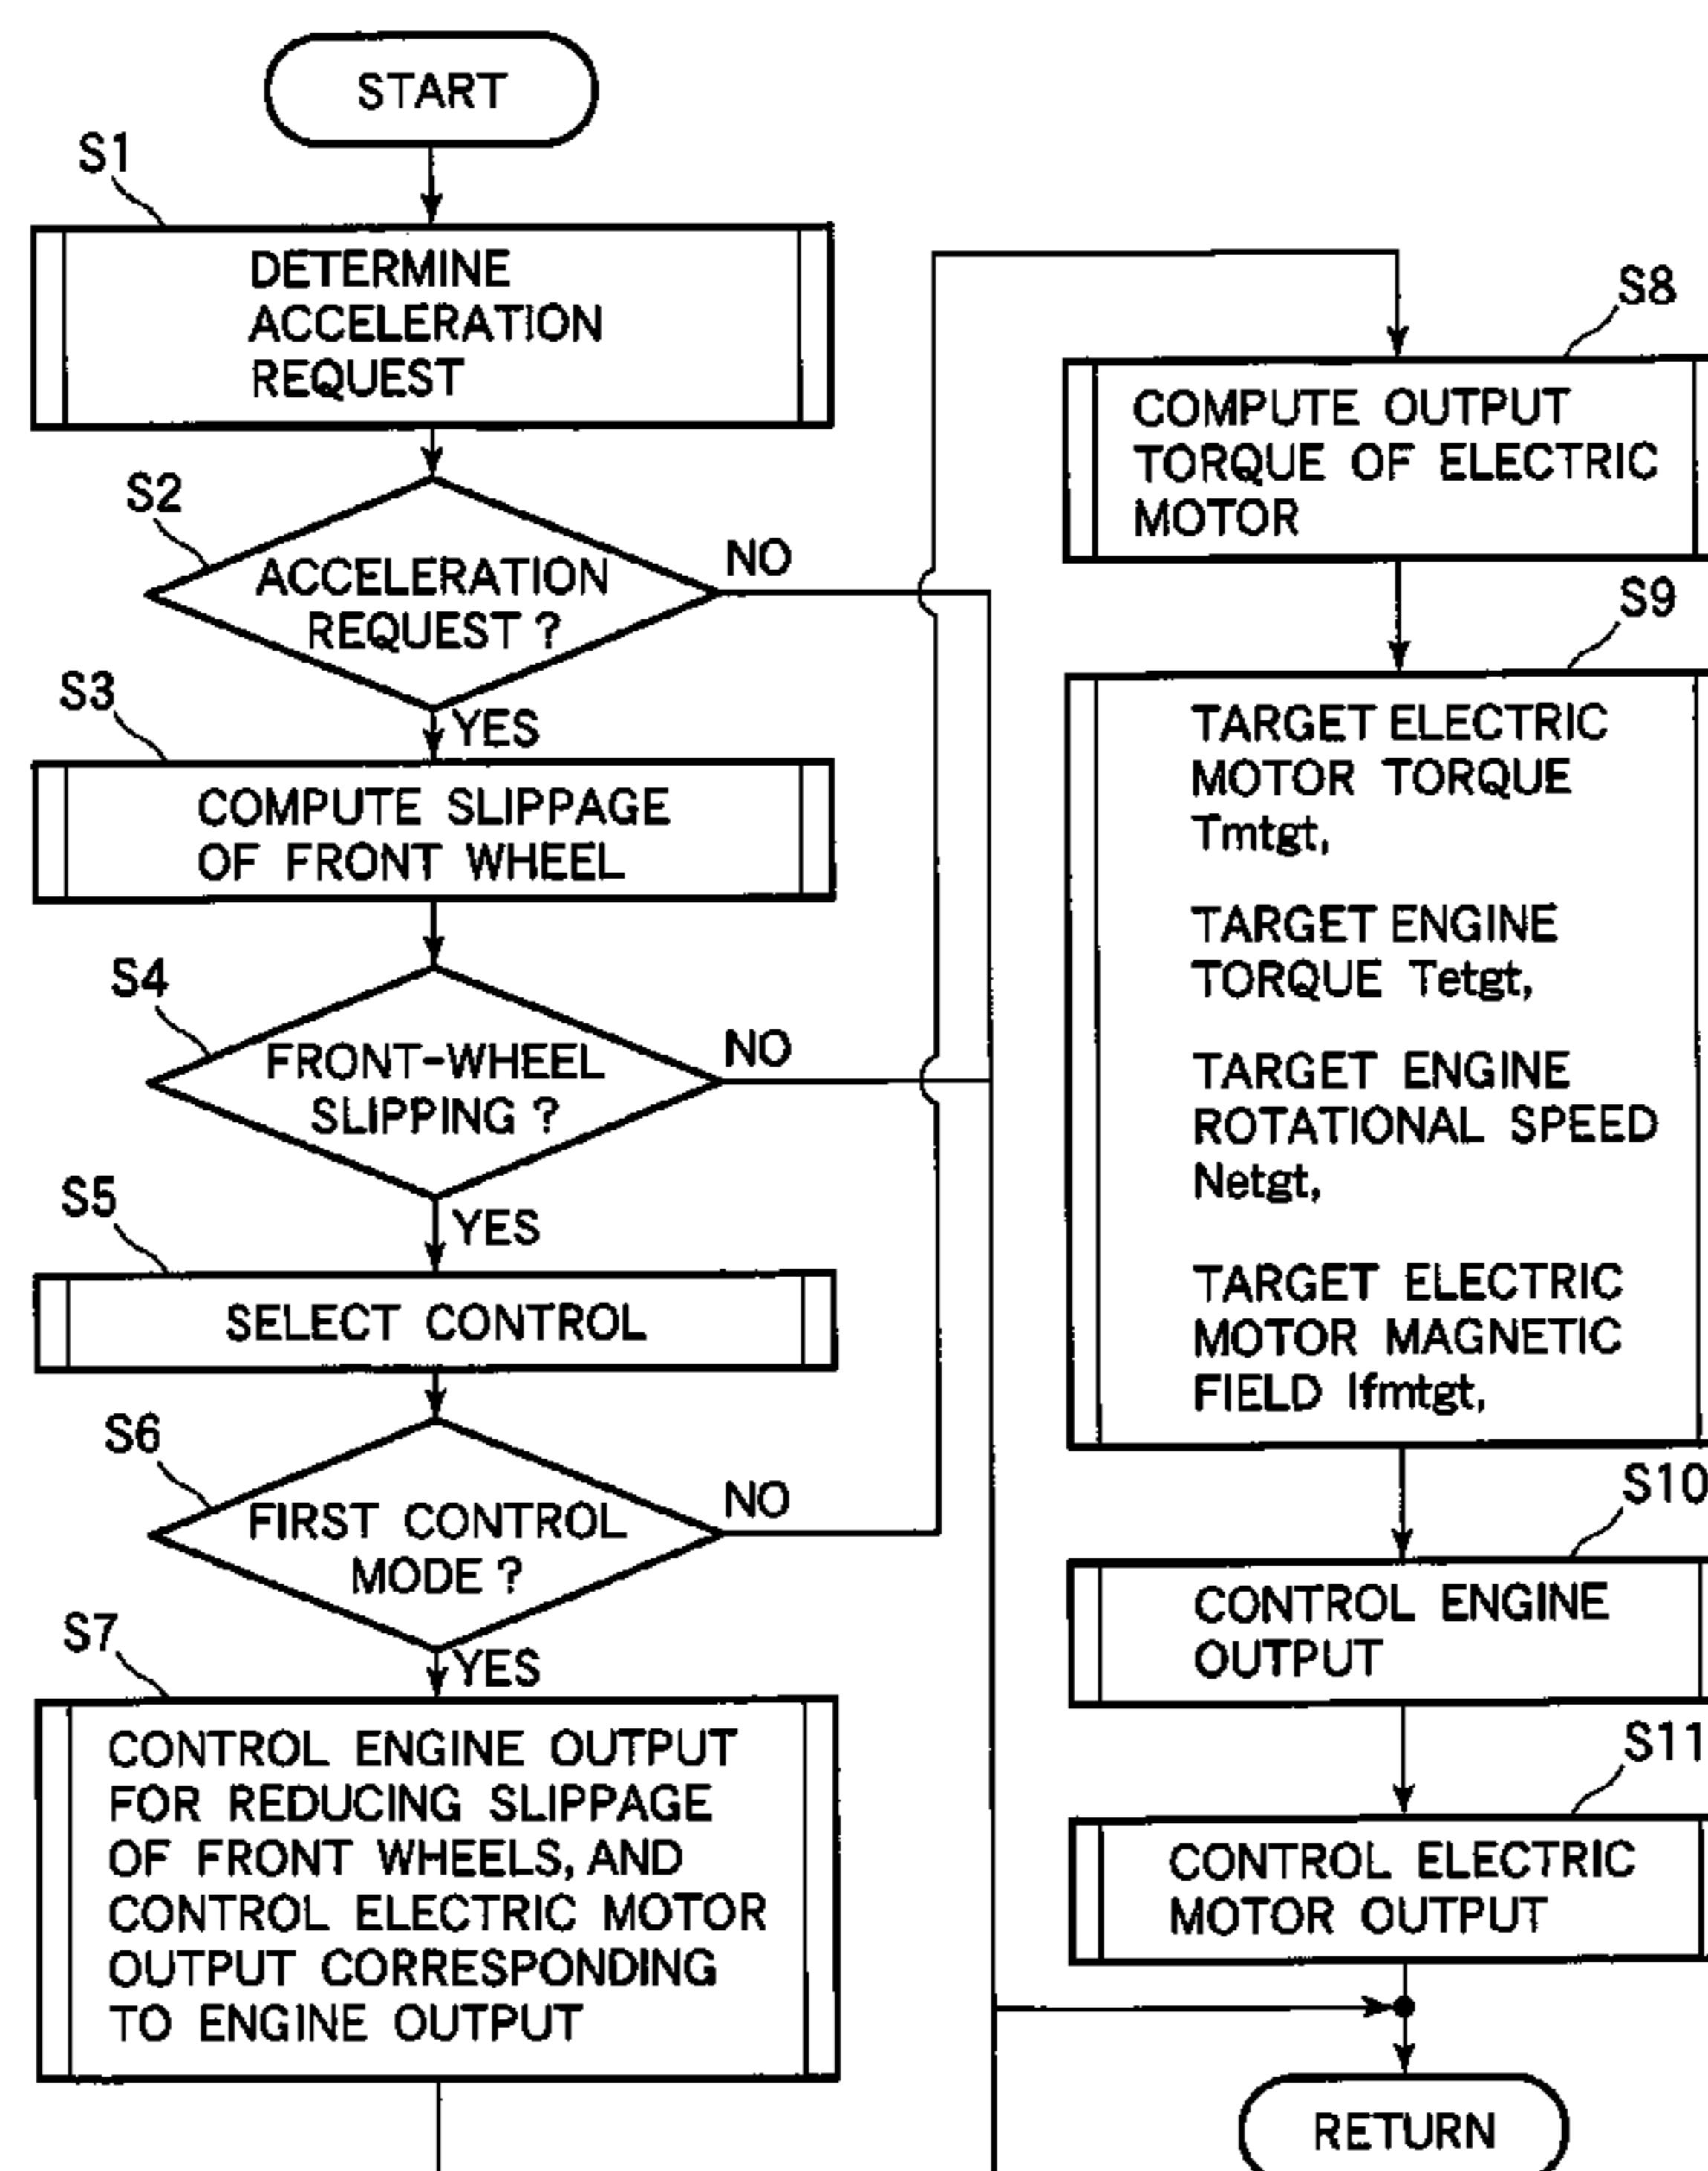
START

S1

DETERMINE ACCELERATION REQUEST

S2

ACCELERATION REQUEST ?

NO

YES

S3

COMPUTE SLIPPAGE OF FRONT WHEEL

S4

FRONT-WHEEL SLIPPING ?

NO

YES

S5

SELECT CONTROL

S6

FIRST CONTROL MODE ?

NO

YES

S7

CONTROL ENGINE OUTPUT FOR REDUCING SLIPPAGE OF FRONT WHEELS, AND CONTROL ELECTRIC MOTOR OUTPUT CORRESPONDING TO ENGINE OUTPUT

S8

COMPUTE OUTPUT TORQUE OF ELECTRIC MOTOR

S9

TARGET ELECTRIC MOTOR TORQUE Tmtgt,

TARGET ENGINE TORQUE Tetgt,

TARGET ENGINE ROTATIONAL SPEED Netgt,

TARGET ELECTRIC MOTOR MAGNETIC FIELD Ifmtgt,

S10

CONTROL ENGINE OUTPUT

S11

CONTROL ELECTRIC MOTOR OUTPUT

RETURN